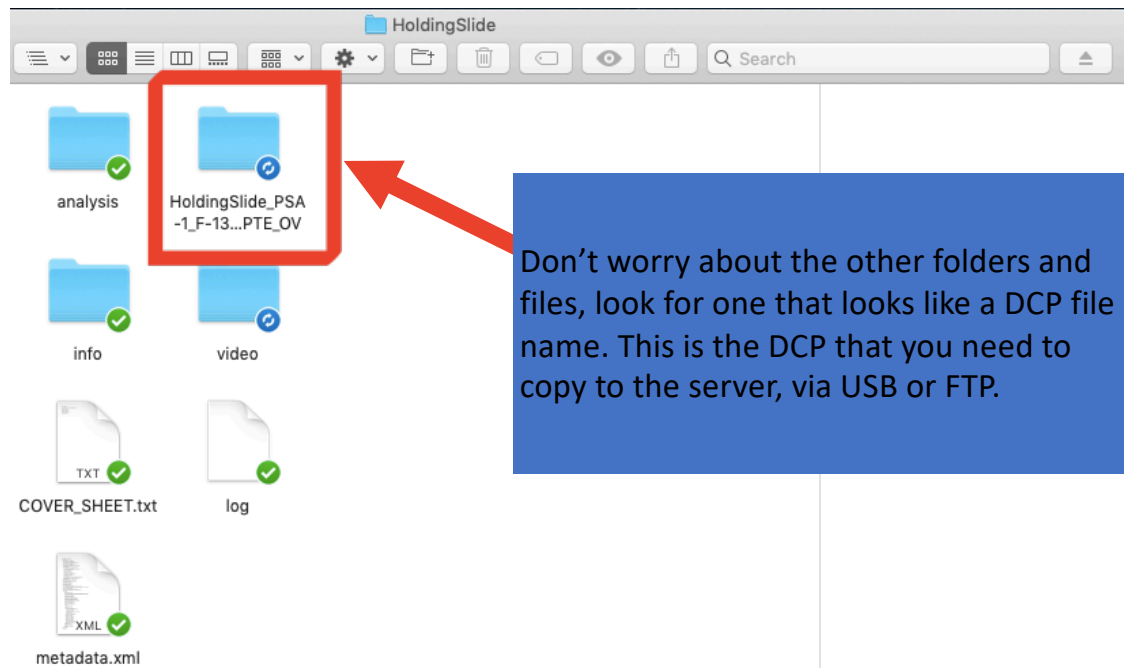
HoldingSlide

Search

analysis

HoldingSlide_PSA-1_F-13...PTE_OV

info

video

TXT

COVER_SHEET.txt

log

XML

metadata.xml

Don’t worry about the other folders and files, look for one that looks like a DCP file name. This is the DCP that you need to copy to the server, via USB or FTP.